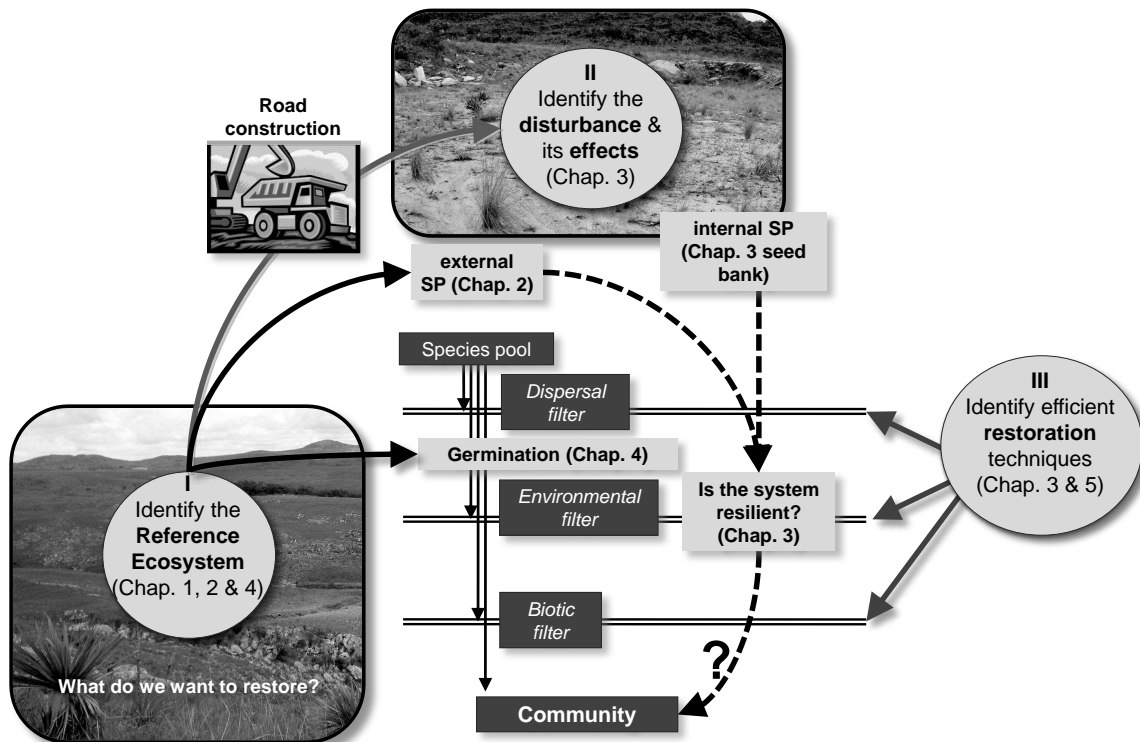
Road construction

II
Identify the **disturbance** & its **effects** (Chap. 3)

internal SP (Chap. 3 seed bank)

external SP (Chap. 2)

Species pool

*Dispersal filter*

III
Identify efficient **restoration** techniques (Chap. 3 & 5)

Germination (Chap. 4)

*Environmental filter*

Is the system resilient? (Chap. 3)

I
Identify the **Reference Ecosystem** (Chap. 1, 2 & 4)

*Biotic filter*

?

What do we want to restore?

Community